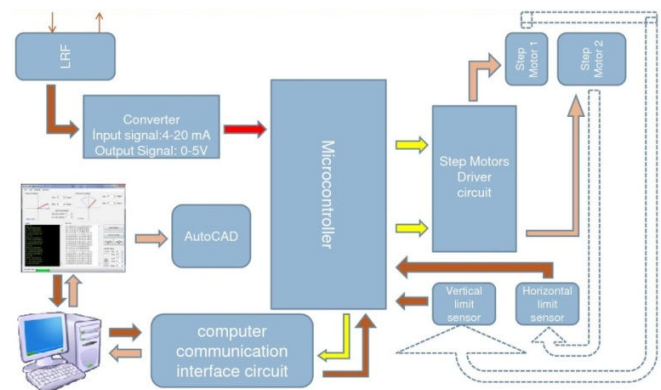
LRF

Converter
Input signal:4-20 mA
Output Signal: 0-5V

Microcontroller

Step Motor 1

Step Motor 2

Step Motors Driver circuit

AutoCAD

Vertical limit sensor

Horizontal limit sensor

computer communication interface circuit